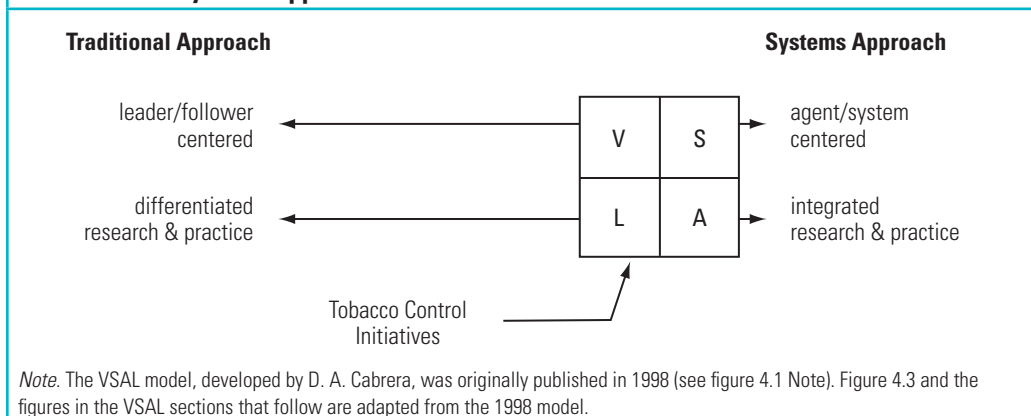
Traditional Approach

Systems Approach

leader/follower centered

V

S

agent/system centered

differentiated research & practice

L

A

integrated research & practice

Tobacco Control Initiatives

*Note*. The VSAL model, developed by D. A. Cabrera, was originally published in 1998 (see figure 4.1 Note). Figure 4.3 and the figures in the VSAL sections that follow are adapted from the 1998 model.